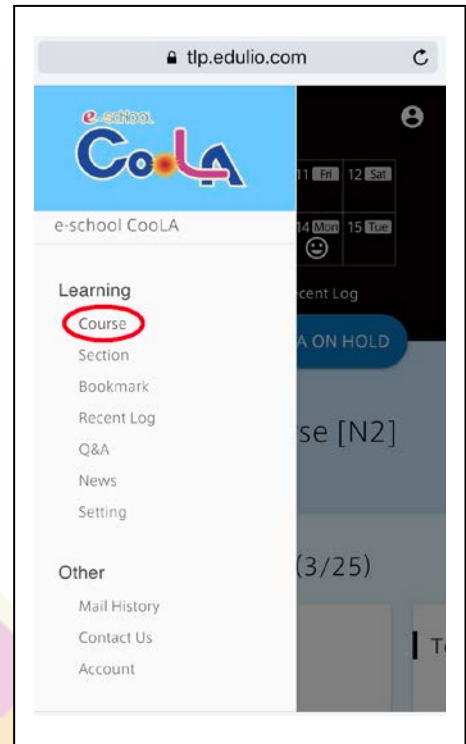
tlp.edulio.com

e-school CooLA

e-school CooLA

11 Fri 12 Sat
14 Mon 15 Tue

Learning
Course
Section
Bookmark
Recent Log
Q&A
News
Setting

ecent Log

A ON HOLD

se [N2]

Other
Mail History
Contact Us
Account

(3/25)

T